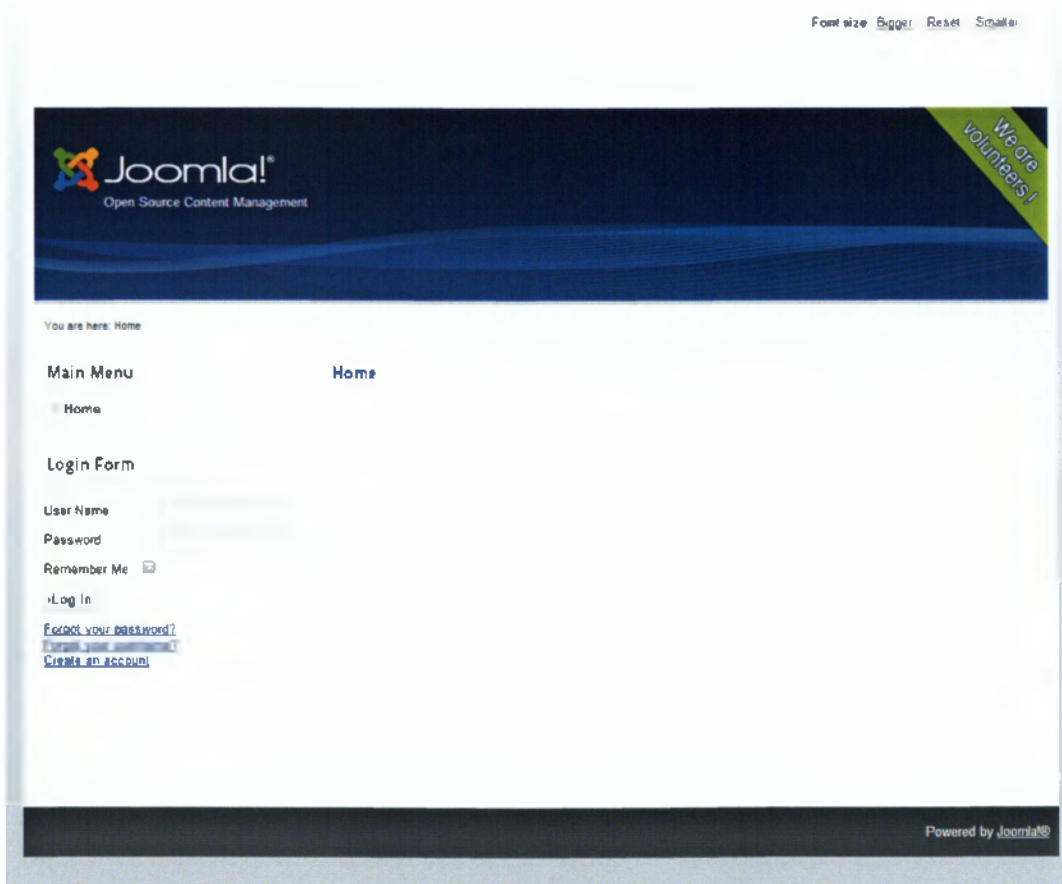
Font size Bigger Reset Smaller

Joomla!®
Open Source Content Management

We are volunteers !

You are here: Home

Main Menu

Home

Login Form

User Name

Password

Remember Me

Log In

Forgot your password?
Forgot your username?
Create an account

Home

Powered by Joomla!®